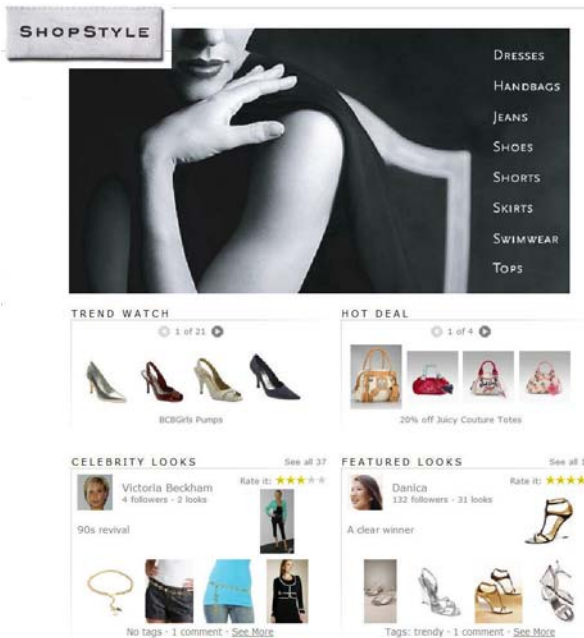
SHOPSTYLE

DRESSES
HANDBAGS
JEANS
SHOES
SHORTS
SKIRTS
SWIMWEAR
TOPS

TREND WATCH

1 of 21

BCBGirls Pumps

HOT DEAL

1 of 4

20% off Juicy Couture Totes

CELEBRITY LOOKS

See all 37

Victoria Beckham
4 followers · 2 looks

Rate it:

90s revival

No tags · 1 comment · See More

FEATURED LOOKS

See all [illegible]

Danica
132 followers · 31 looks

Rate it:

A clear winner

Tags: trendy · 1 comment · See More